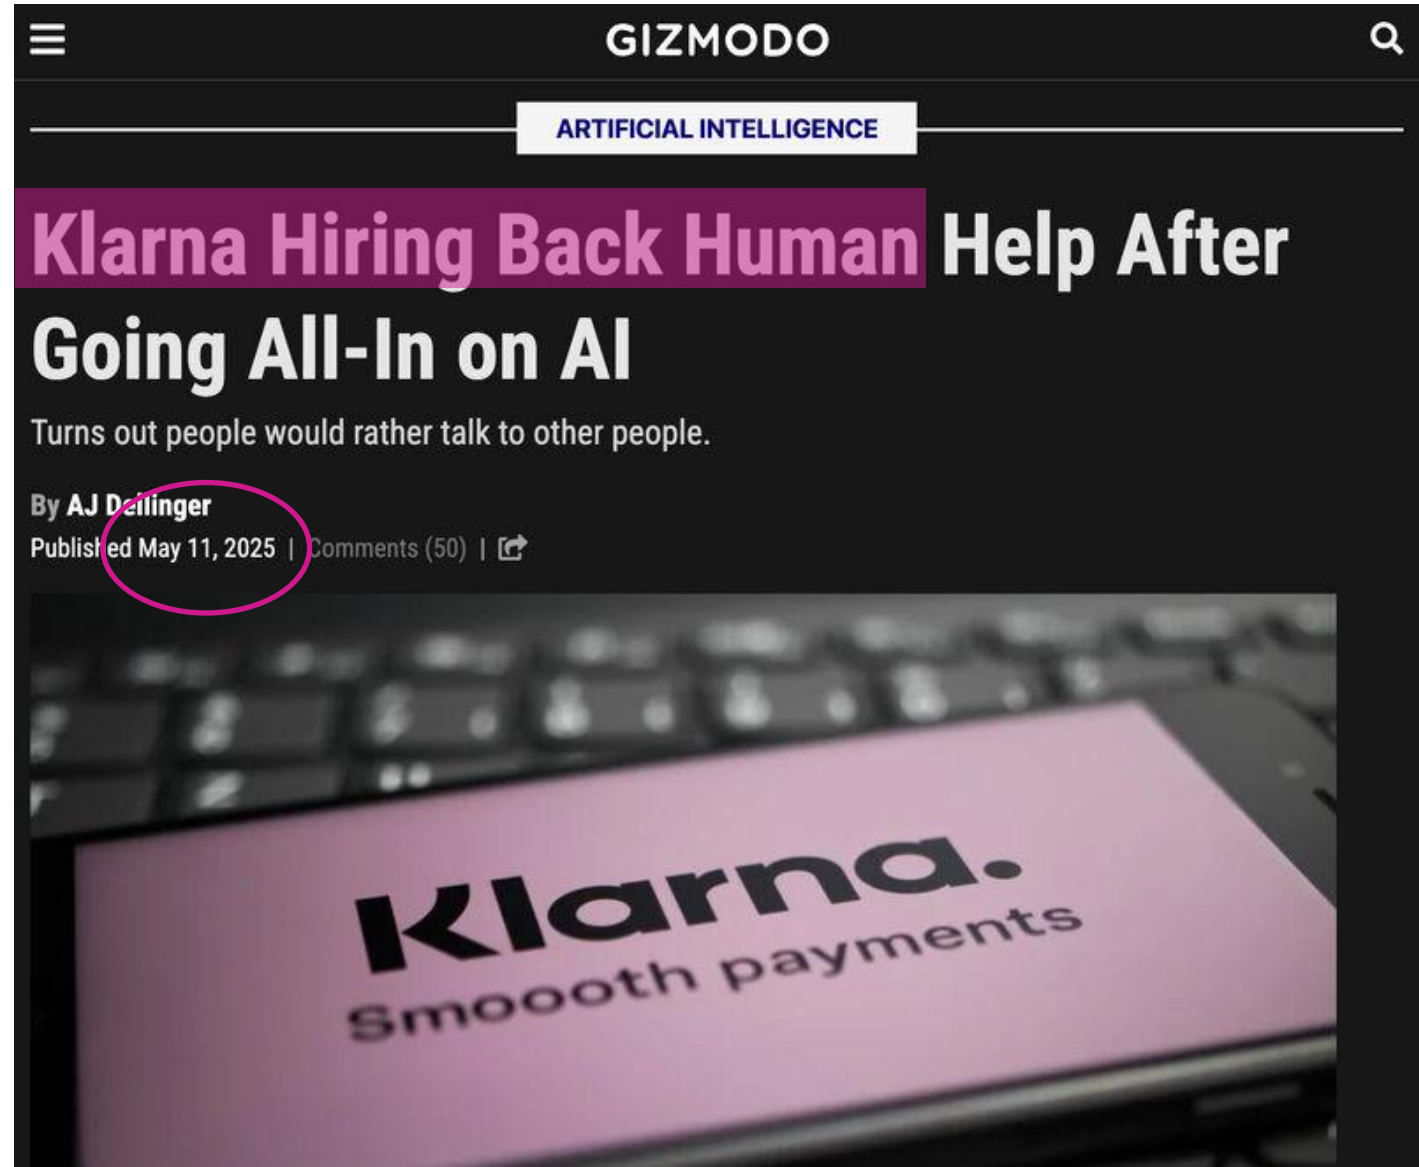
GIZMODO

ARTIFICIAL INTELLIGENCE

Klarna Hiring Back Human Help After Going All-In on AI

Turns out people would rather talk to other people.

By AJ Dellinger
Published May 11, 2025 | Comments (50) |

Klarna.
Smoooth payments